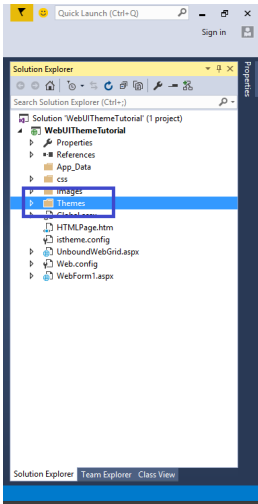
Quick Launch (Ctrl+Q)

Sign in

Solution Explorer

Search Solution Explorer (Ctrl+;)

Solution 'WebUIThemeTutorial' (1 project)

WebUIThemeTutorial

Properties

References

App_Data

css

images

Themes

Global.asax

HTMLPage.htm

istheme.config

UnboundWebGrid.aspx

Web.config

WebForm1.aspx

Properties

Solution Explorer Team Explorer Class View